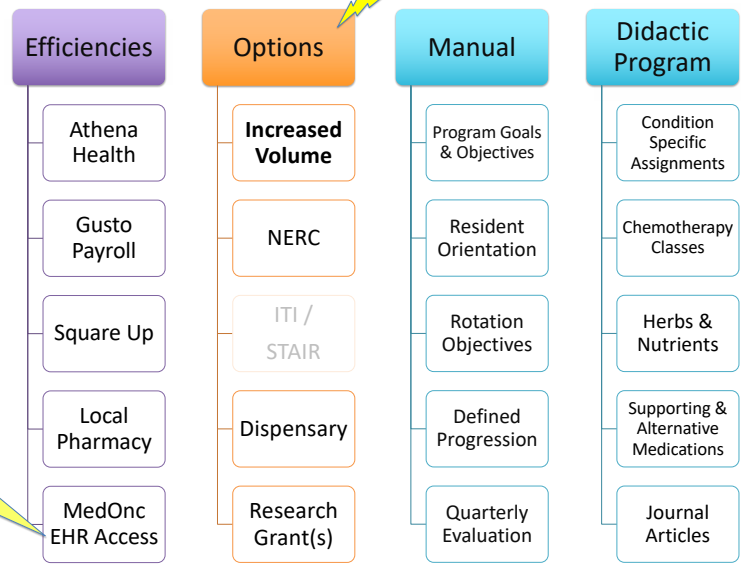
Efficiencies

Athena Health

Gusto Payroll

Square Up

Local Pharmacy

MedOnc EHR Access

Options

Increased Volume

NERC

ITI / STAIR

Dispensary

Research Grant(s)

Manual

Program Goals & Objectives

Resident Orientation

Rotation Objectives

Defined Progression

Quarterly Evaluation

Didactic Program

Condition Specific Assignments

Chemotherapy Classes

Herbs & Nutrients

Supporting & Alternative Medications

Journal Articles